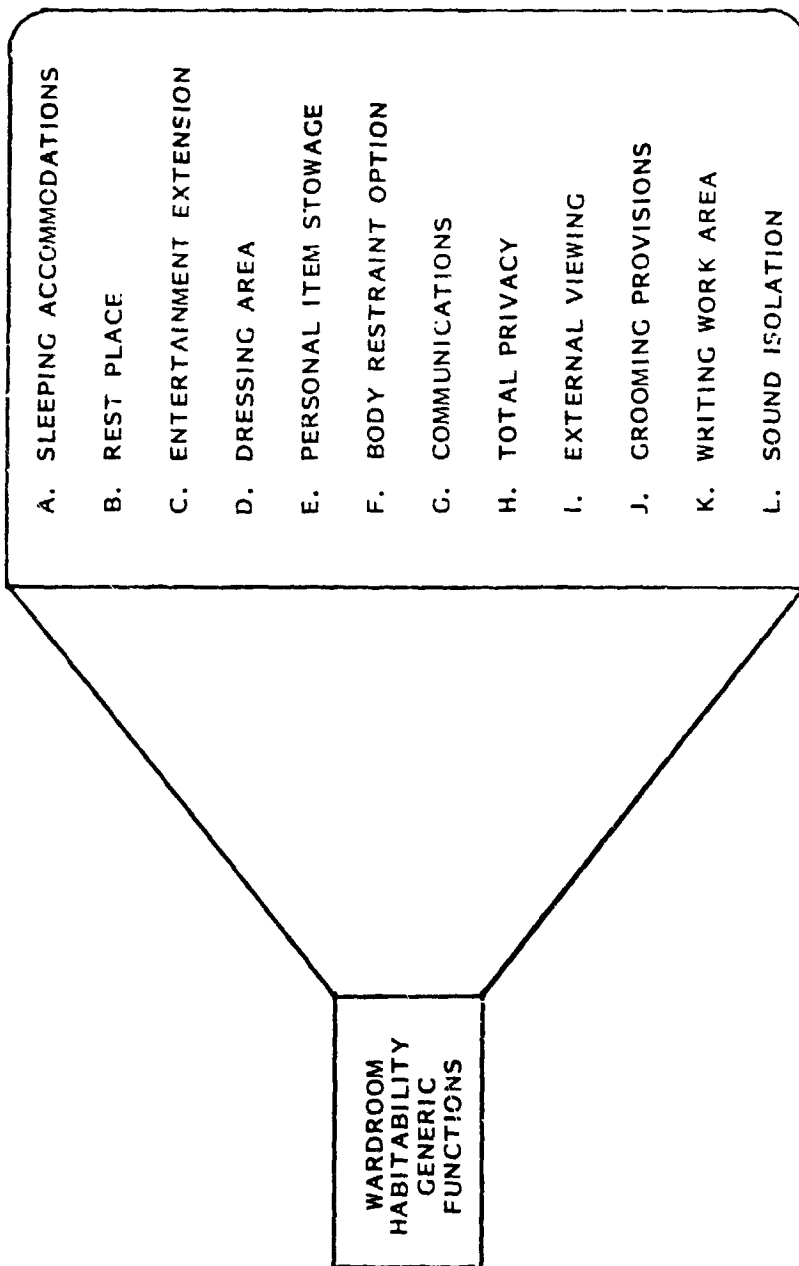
WARDROOM HABITABILITY GENERIC FUNCTIONS

A. SLEEPING ACCOMMODATIONS
B. REST PLACE
C. ENTERTAINMENT EXTENSION
D. DRESSING AREA
E. PERSONAL ITEM STOWAGE
F. BODY RESTRAINT OPTION
G. COMMUNICATIONS
H. TOTAL PRIVACY
I. EXTERNAL VIEWING
J. GROOMING PROVISIONS
K. WRITING WORK AREA
L. SOUND ISOLATION